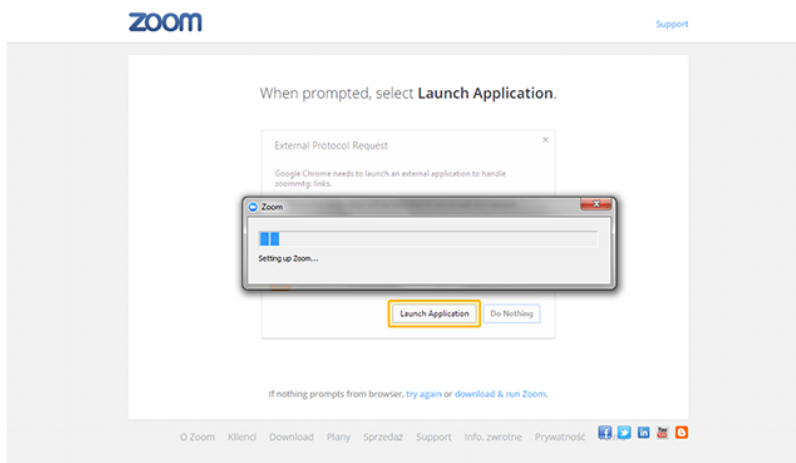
zoom

Support

When prompted, select **Launch Application**.

External Protocol Request

Google Chrome needs to launch an external application to handle zoommtg: links.

Zoom

Setting up Zoom...

Launch Application

Do Nothing

If nothing prompts from browser, try again or download & run Zoom.

O Zoom Klienci Download Plany Sprzedaż Support Info. zwrotne Prywatność